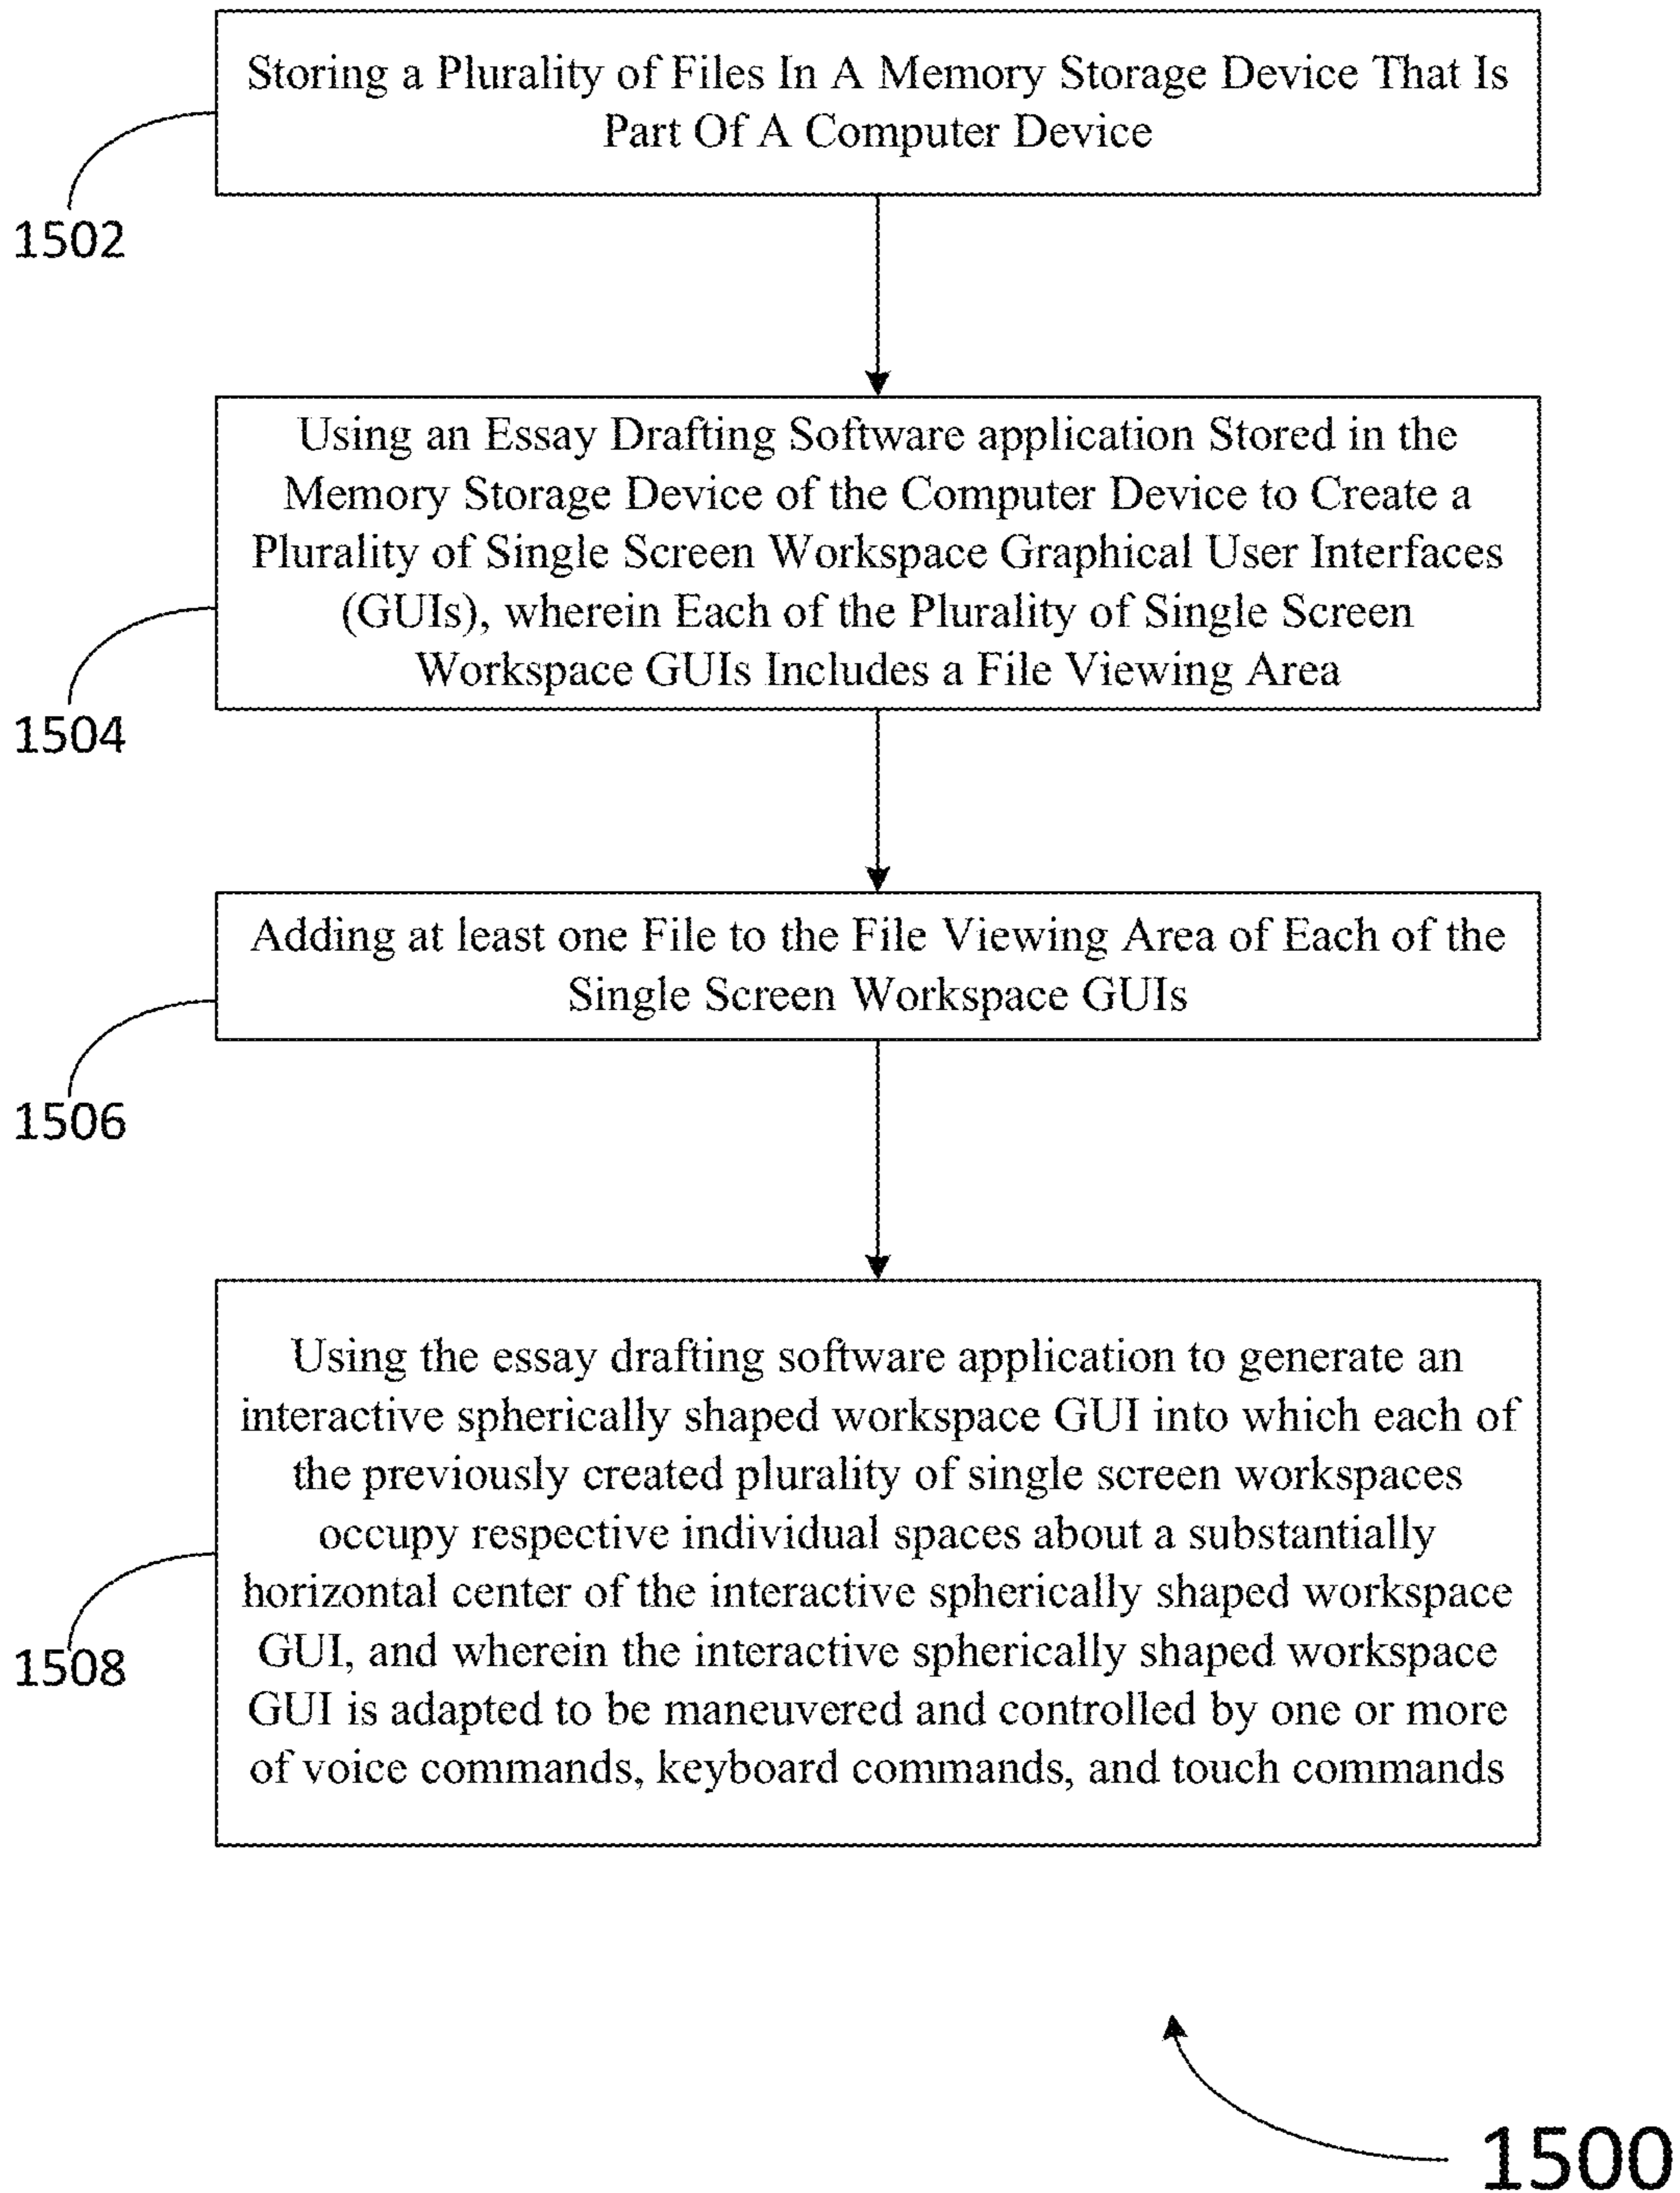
Storing a Plurality of Files In A Memory Storage Device That Is Part Of A Computer Device

1502

Using an Essay Drafting Software application Stored in the Memory Storage Device of the Computer Device to Create a Plurality of Single Screen Workspace Graphical User Interfaces (GUIs), wherein Each of the Plurality of Single Screen Workspace GUIs Includes a File Viewing Area

1504

Adding at least one File to the File Viewing Area of Each of the Single Screen Workspace GUIs

1506

Using the essay drafting software application to generate an interactive spherically shaped workspace GUI into which each of the previously created plurality of single screen workspaces occupy respective individual spaces about a substantially horizontal center of the interactive spherically shaped workspace GUI, and wherein the interactive spherically shaped workspace GUI is adapted to be maneuvered and controlled by one or more of voice commands, keyboard commands, and touch commands

1508

1500